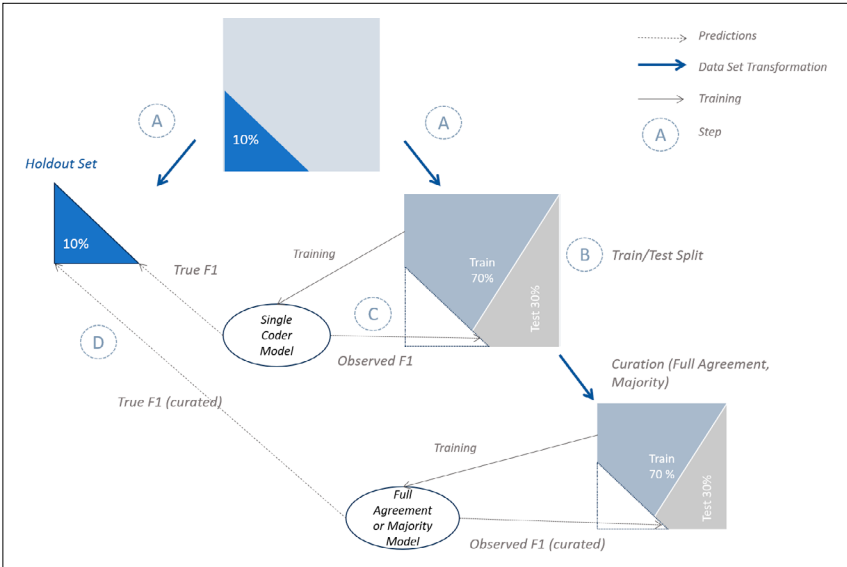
Predictions

Data Set Transformation

Training

A Step

A

10%

A

Holdout Set

10%

Training

Train 70%

Test 30%

B Train/Test Split

True F1

Single Coder Model

C

D

Observed F1

Curation (Full Agreement, Majority)

True F1 (curated)

Training

Train 70 %

Test 30%

Full Agreement or Majority Model

Observed F1 (curated)